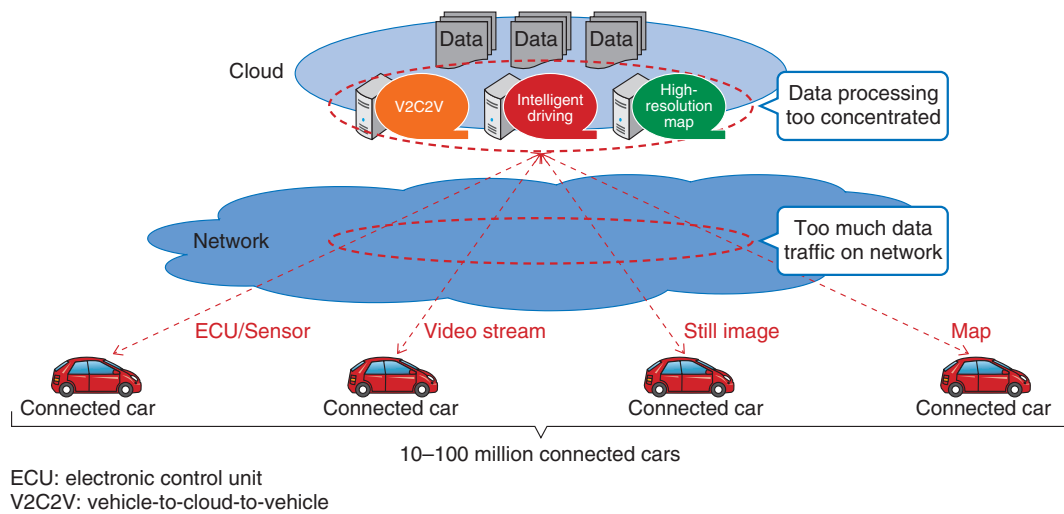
Data
Data
Data

Cloud

V2C2V
Intelligent driving
High-resolution map

Data processing too concentrated

Network

Too much data traffic on network

ECU/Sensor
Video stream
Still image
Map

Connected car
Connected car
Connected car
Connected car

10–100 million connected cars

ECU: electronic control unit
V2C2V: vehicle-to-cloud-to-vehicle